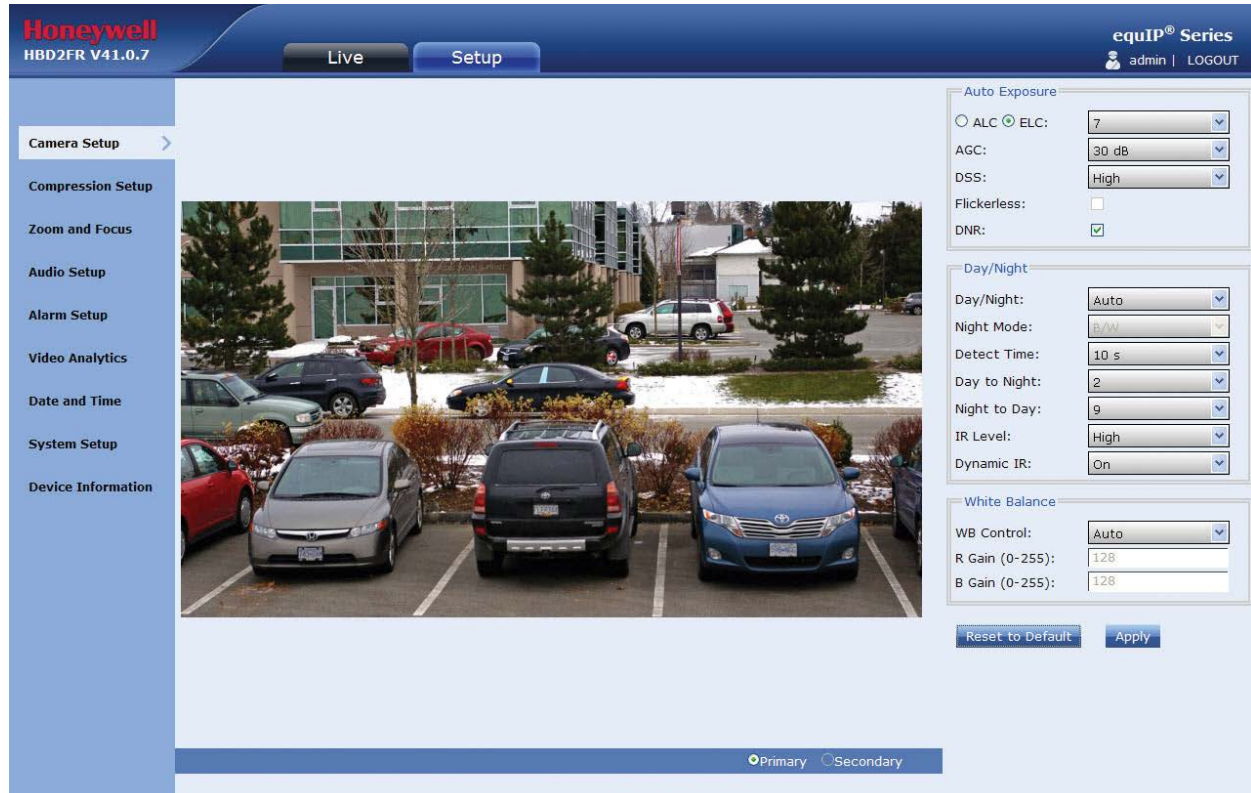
Honeywell
HBD2FR V41.0.7

Live
Setup

equIP® Series
admin | LOGOUT

Camera Setup
Compression Setup
Zoom and Focus
Audio Setup
Alarm Setup
Video Analytics
Date and Time
System Setup
Device Information

Auto Exposure
ALC ELC: 7
AGC: 30 dB
DSS: High
Flickerless:
DNR:

Day/Night
Day/Night: Auto
Night Mode: B/W
Detect Time: 10 s
Day to Night: 2
Night to Day: 9
IR Level: High
Dynamic IR: On

White Balance
WB Control: Auto
R Gain (0-255): 128
B Gain (0-255): 128

Reset to Default
Apply

Primary Secondary